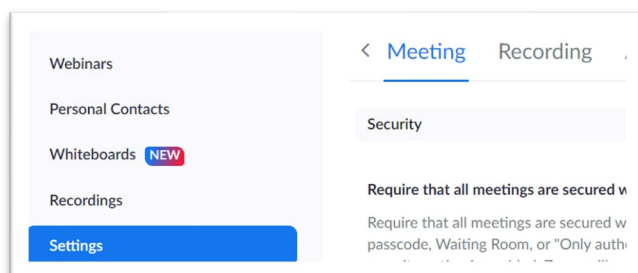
Webinars

Personal Contacts

Whiteboards NEW

Recordings

Settings

< Meeting Recording

Security

Require that all meetings are secured w

Require that all meetings are secured w passcode, Waiting Room, or "Only auth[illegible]